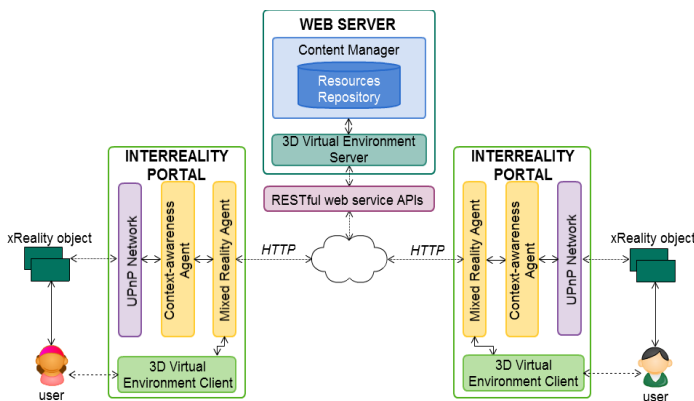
WEB SERVER

Content Manager

Resources Repository

3D Virtual Environment Server

RESTful web service APIs

INTERREALITY PORTAL

UPnP Network

Context-awareness Agent

Mixed Reality Agent

3D Virtual Environment Client

HTTP

HTTP

INTERREALITY PORTAL

Mixed Reality Agent

Context-awareness Agent

UPnP Network

3D Virtual Environment Client

xReality object

xReality object

user

user